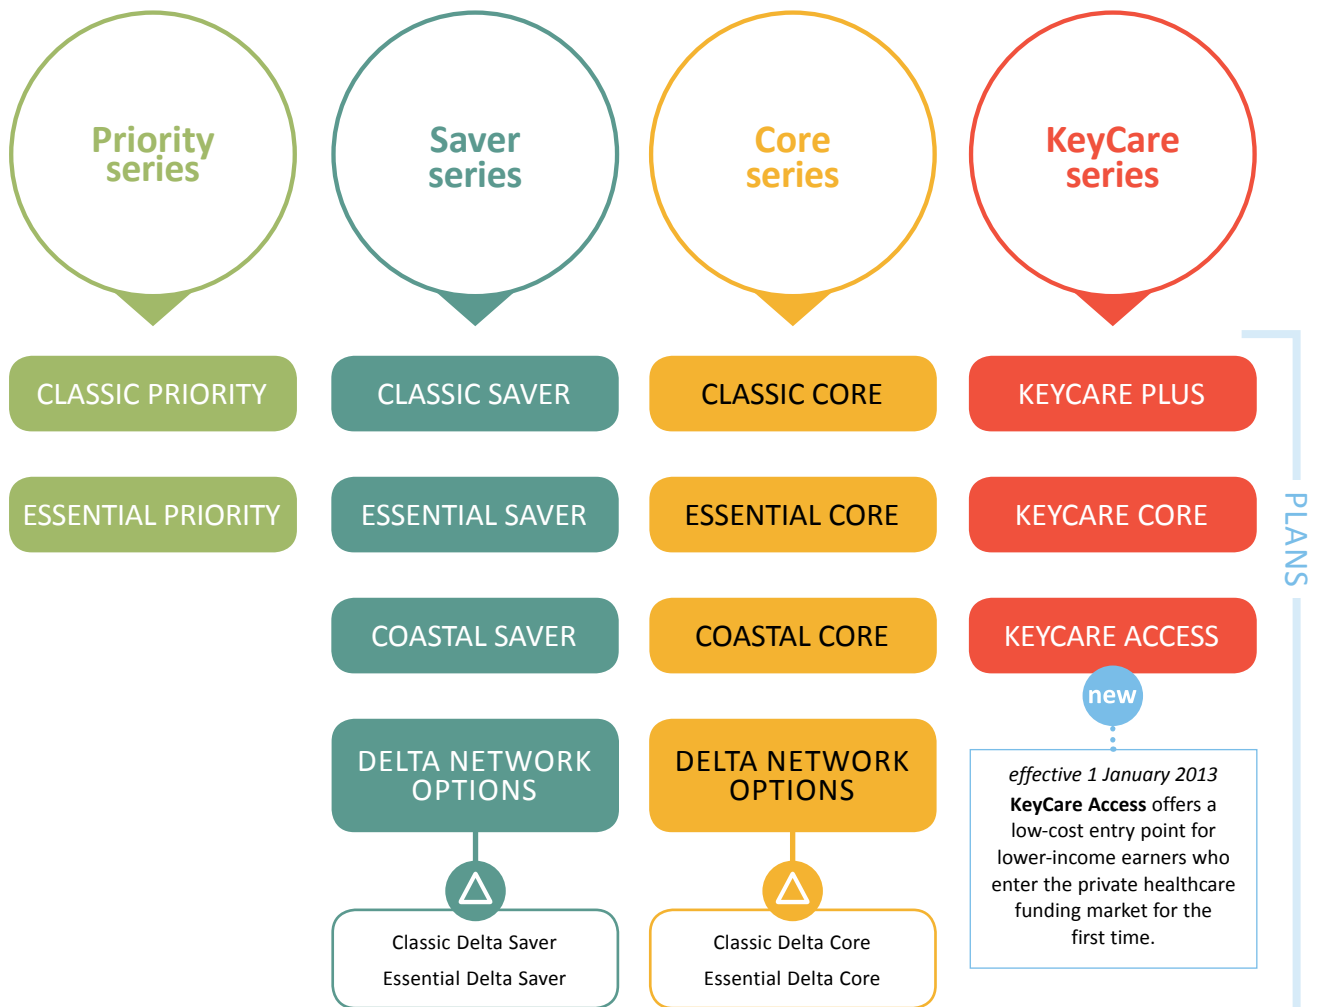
Priority series

Saver series

Core series

KeyCare series

CLASSIC PRIORITY

ESSENTIAL PRIORITY

CLASSIC SAVER

ESSENTIAL SAVER

COASTAL SAVER

DELTA NETWORK OPTIONS

Classic Delta Saver

Essential Delta Saver

CLASSIC CORE

ESSENTIAL CORE

COASTAL CORE

DELTA NETWORK OPTIONS

Classic Delta Core

Essential Delta Core

KEYCARE PLUS

KEYCARE CORE

KEYCARE ACCESS

new

*effective 1 January 2013*
**KeyCare Access** offers a low-cost entry point for lower-income earners who enter the private healthcare funding market for the first time.

PLANS